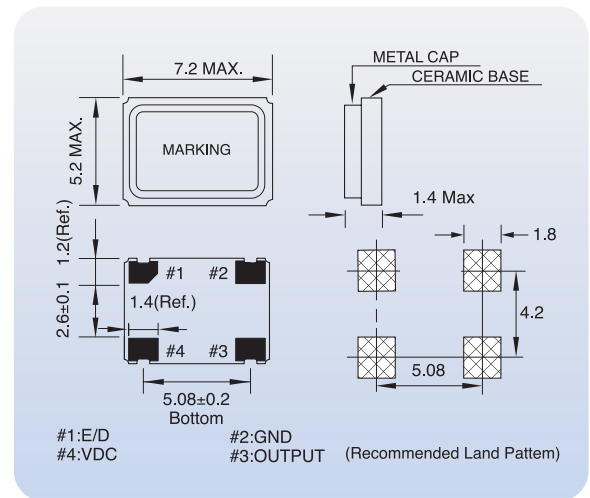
7.2 MAX.

5.2 MAX.

MARKING

METAL CAP

CERAMIC BASE

1.4 Max

1.2(Ref.)

2.6±0.1

#1 #2

1.4(Ref.)

#4 #3

5.08±0.2

Bottom

1.8

4.2

5.08

#1:E/D
#4:VDC

#2:GND
#3:OUTPUT

(Recommended Land Pattem)